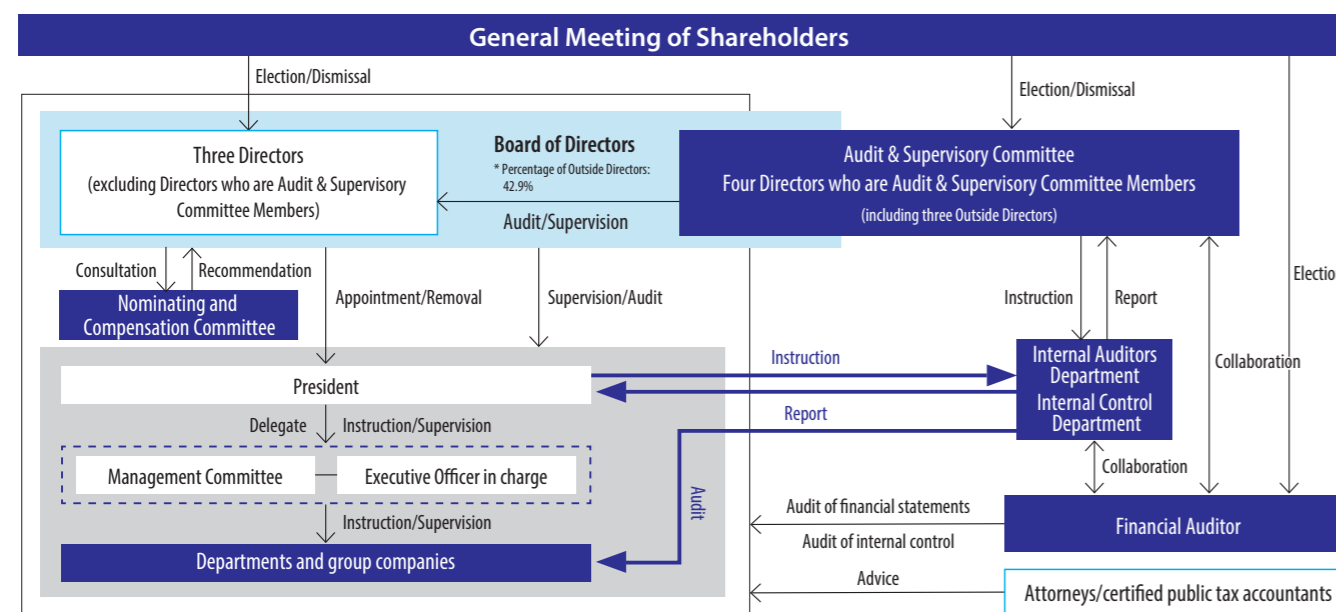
General Meeting of Shareholders

Election/Dismissal

Election/Dismissal

Electio

Board of Directors
* Percentage of Outside Directors: 42.9%

Three Directors
(excluding Directors who are Audit & Supervisory Committee Members)

Audit/Supervision

Audit & Supervisory Committee
Four Directors who are Audit & Supervisory Committee Members
(including three Outside Directors)

Consultation

Recommendation

Nominating and Compensation Committee

Appointment/Removal

Supervision/Audit

Instruction

Report

Collaboration

President

Instruction

Report

Internal Auditors Department
Internal Control Department

Delegate

Instruction/Supervision

Management Committee

Executive Officer in charge

Audit

Instruction/Supervision

Departments and group companies

Collaboration

Audit of financial statements

Audit of internal control

Financial Auditor

Advice

Attorneys/certified public tax accountants